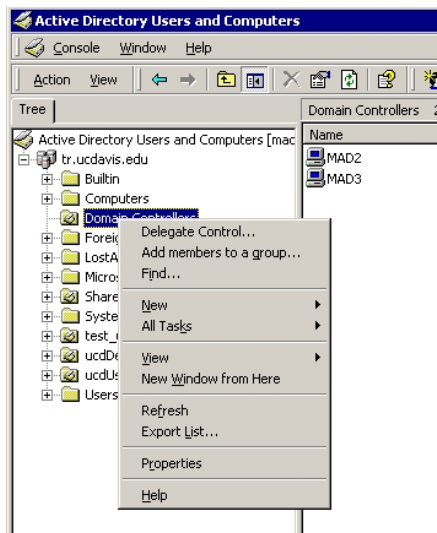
Active Directory Users and Computers

Console Window Help

Action View

Tree

Domain Controllers 2

Active Directory Users and Computers [mac

tr.ucdavis.edu

Builtin

Computers

Domain Controllers

Foreig

LostA

Micros

Share

Syste

test_

ucdDe

ucdUs

Users

Name

MAD2

MAD3

Delegate Control...

Add members to a group...

Find...

New

All Tasks

View

New Window from Here

Refresh

Export List...

Properties

Help